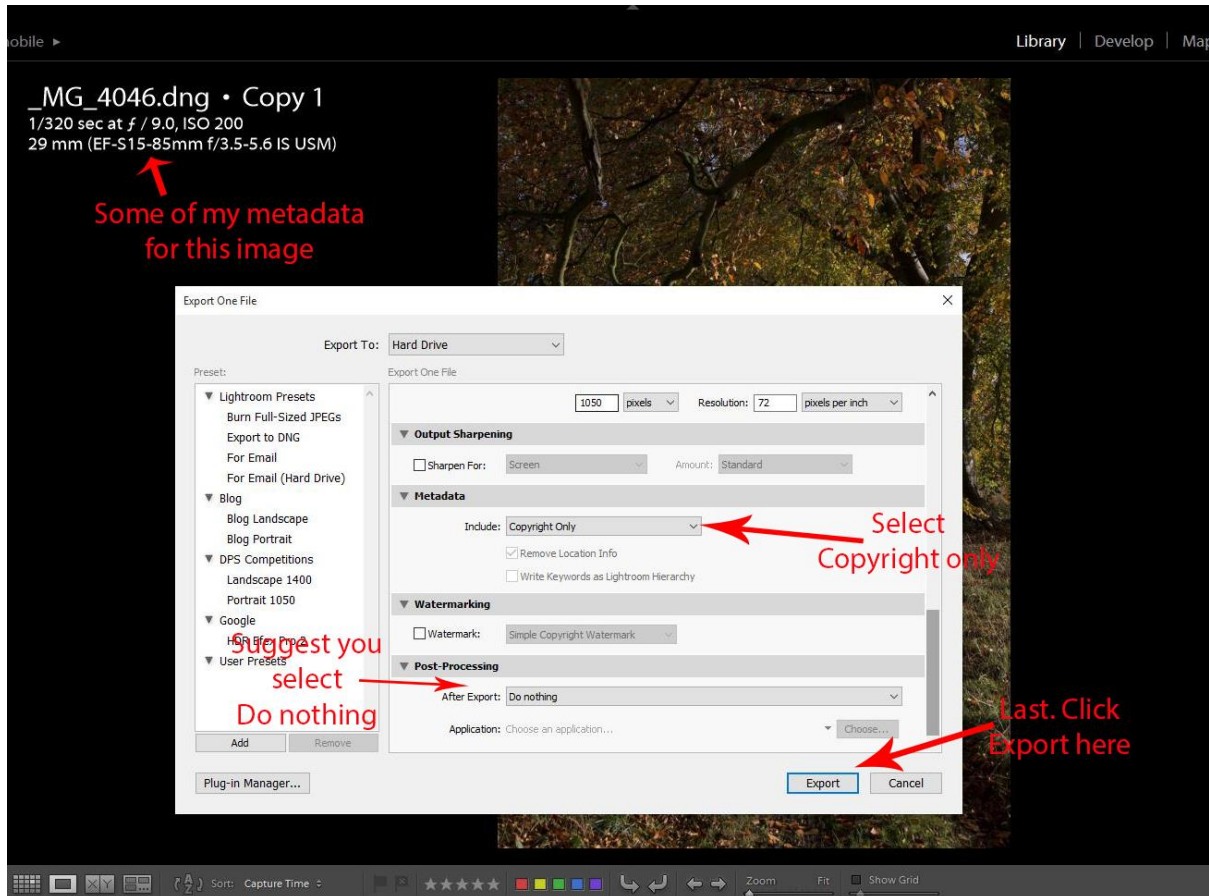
obile ►

Library | Develop | Map

_MG_4046.dng • Copy 1
1/320 sec at ƒ / 9.0, ISO 200
29 mm (EF-S15-85mm f/3.5-5.6 IS USM)

Some of my metadata for this image

Export One File

Export To: Hard Drive

Preset:

Export One File

▼ Lightroom Presets
Burn Full-Sized JPEGs
Export to DNG
For Email
For Email (Hard Drive)
▼ Blog
Blog Landscape
Blog Portrait
▼ DPS Competitions
Landscape 1400
Portrait 1050
▼ Google
HDR Efex Pro 2
▼ User Presets

Add | Remove

1050 pixels Resolution: 72 pixels per inch

▼ Output Sharpening
Sharpen For: Screen Amount: Standard

▼ Metadata
Include: Copyright Only
Remove Location Info
Write Keywords as Lightroom Hierarchy

Select Copyright only

▼ Watermarking
Watermark: Simple Copyright Watermark

▼ Post-Processing
After Export: Do nothing
Application: Choose an application... Choose...

Suggest you select Do nothing

Last. Click Export here

Plug-in Manager...

Export | Cancel

Sort: Capture Time

Zoom Fit

Show Grid